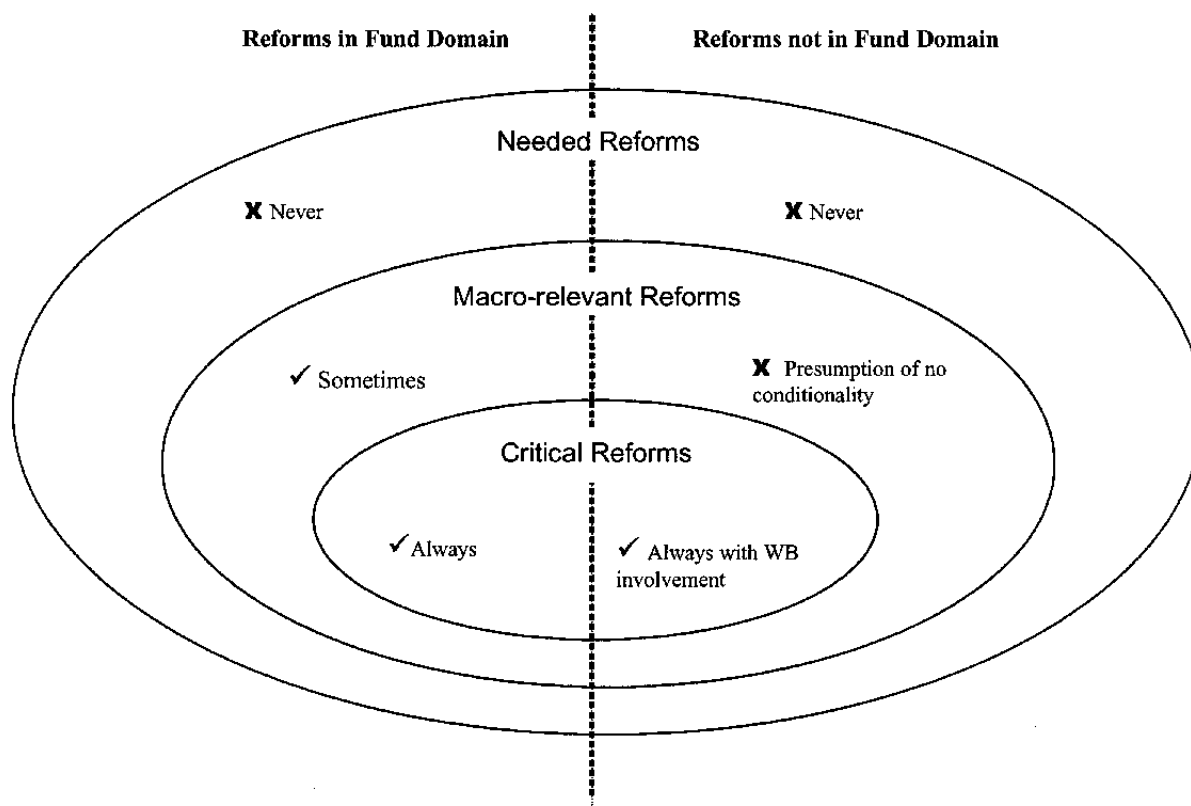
Reforms in Fund Domain

Reforms not in Fund Domain

Needed Reforms

X Never

X Never

Macro-relevant Reforms

✓ Sometimes

X Presumption of no conditionality

Critical Reforms

✓Always

✓ Always with WB involvement